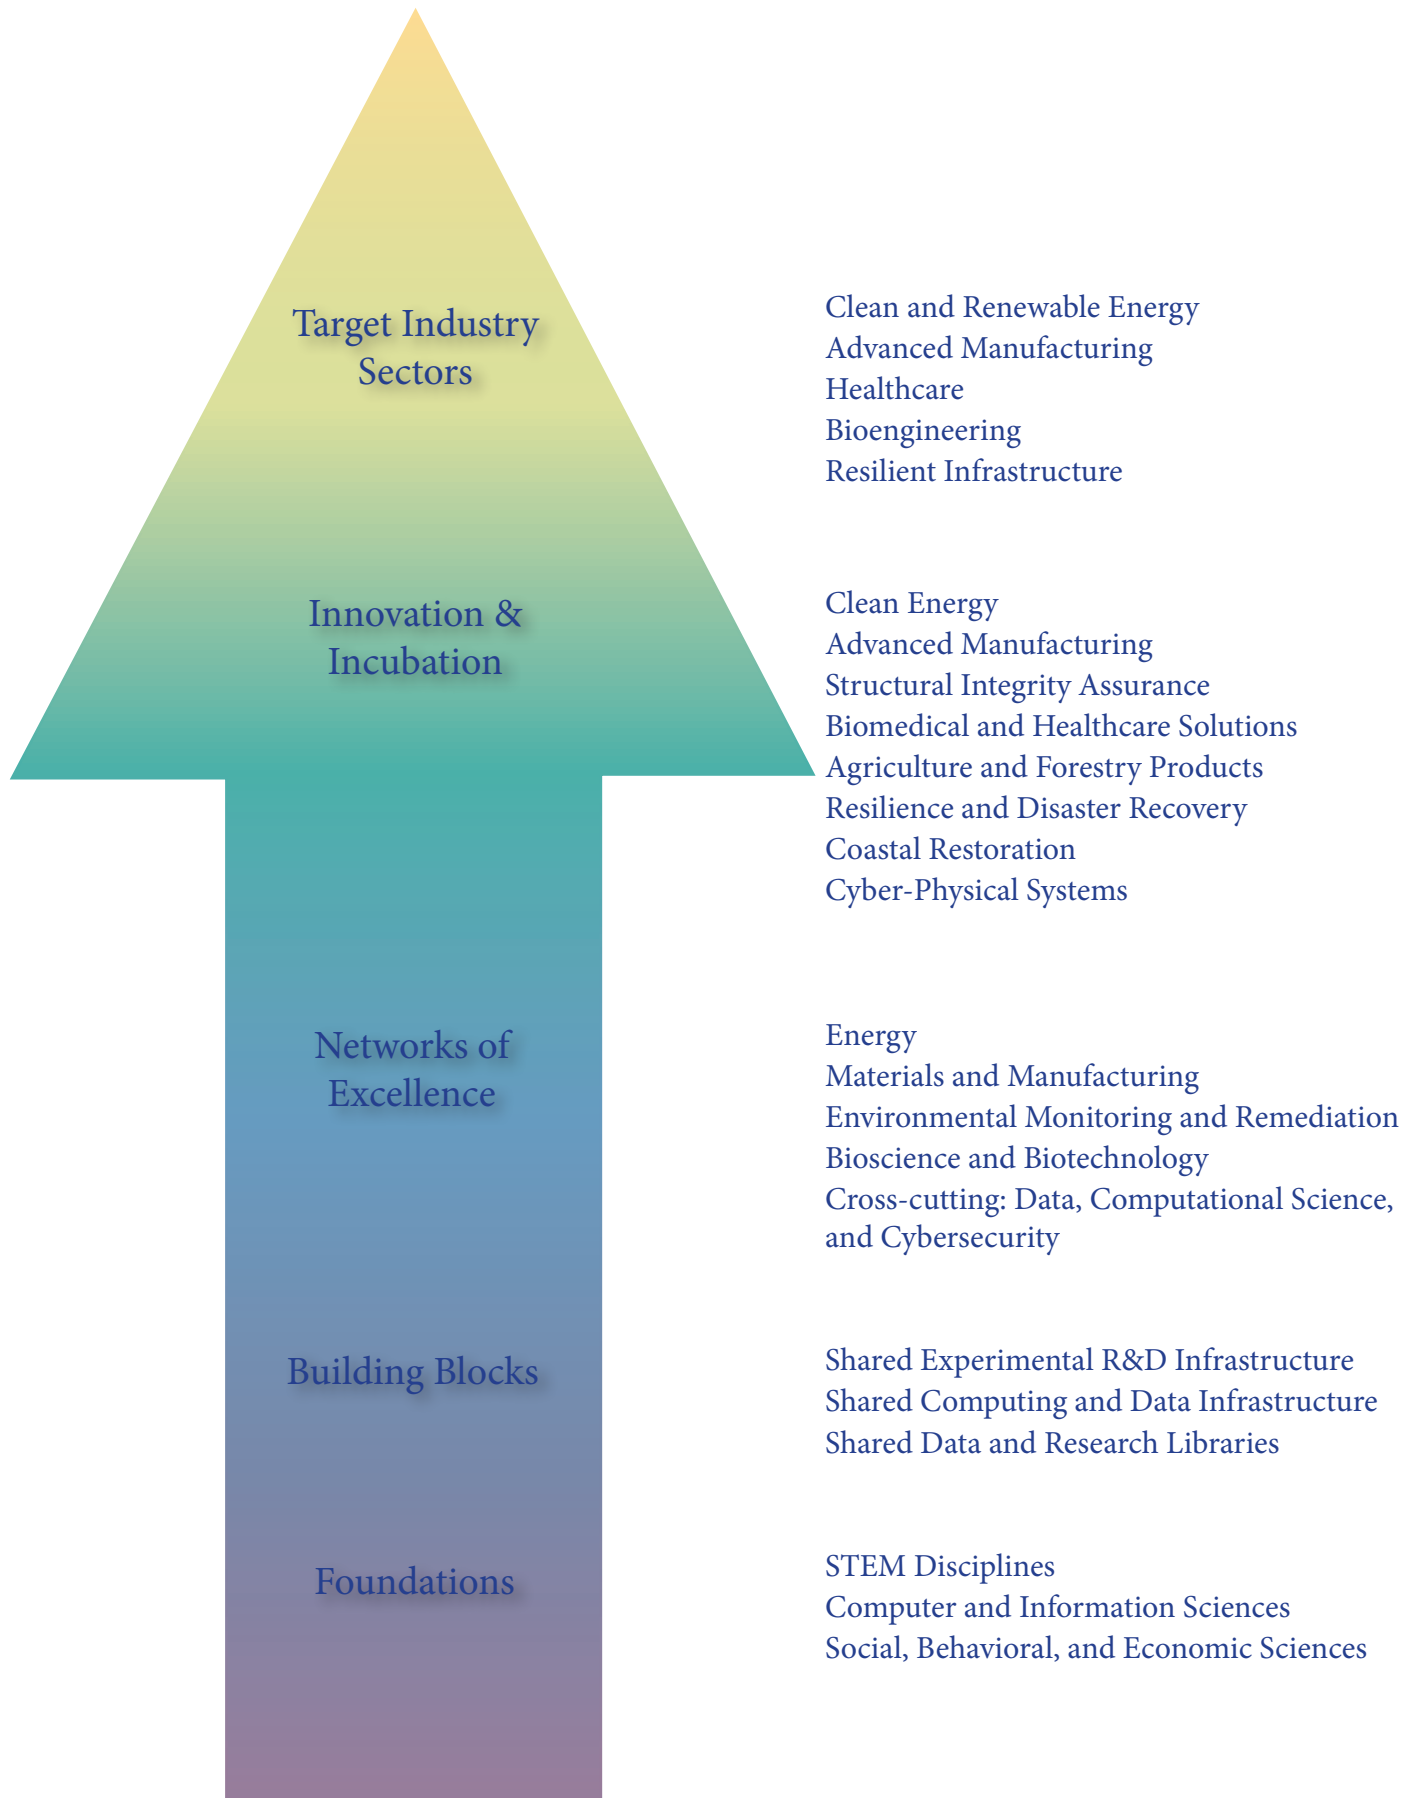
Target Industry Sectors

Clean and Renewable Energy
Advanced Manufacturing
Healthcare
Bioengineering
Resilient Infrastructure

Innovation & Incubation

Clean Energy
Advanced Manufacturing
Structural Integrity Assurance
Biomedical and Healthcare Solutions
Agriculture and Forestry Products
Resilience and Disaster Recovery
Coastal Restoration
Cyber-Physical Systems

Networks of Excellence

Energy
Materials and Manufacturing
Environmental Monitoring and Remediation
Bioscience and Biotechnology
Cross-cutting: Data, Computational Science, and Cybersecurity

Building Blocks

Shared Experimental R&D Infrastructure
Shared Computing and Data Infrastructure
Shared Data and Research Libraries

Foundations

STEM Disciplines
Computer and Information Sciences
Social, Behavioral, and Economic Sciences